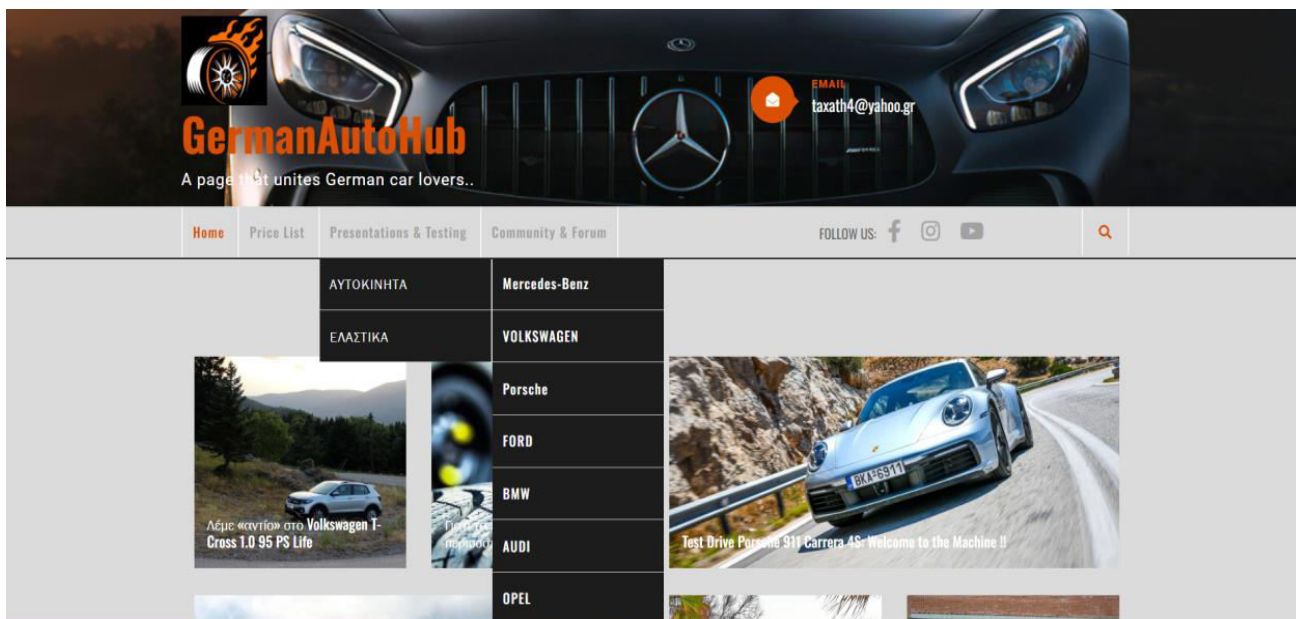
GermanAutoHub
A page that unites German car lovers..

EMAIL
taxath4@yahoo.gr

Home
Price List
Presentations & Testing
Community & Forum
FOLLOW US:

ΑΥΤΟΚΙΝΗΤΑ
ΕΛΑΣΤΙΚΑ

Mercedes-Benz
VOLKSWAGEN
Porsche
FORD
BMW
AUDI
OPEL

Λέμε «αντίο» στο Volkswagen T-Cross 1.0 95 PS Life

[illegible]

Test Drive Porsche 911 Carrera 4S: Welcome to the Machine !!

ΒΚΑ 6911